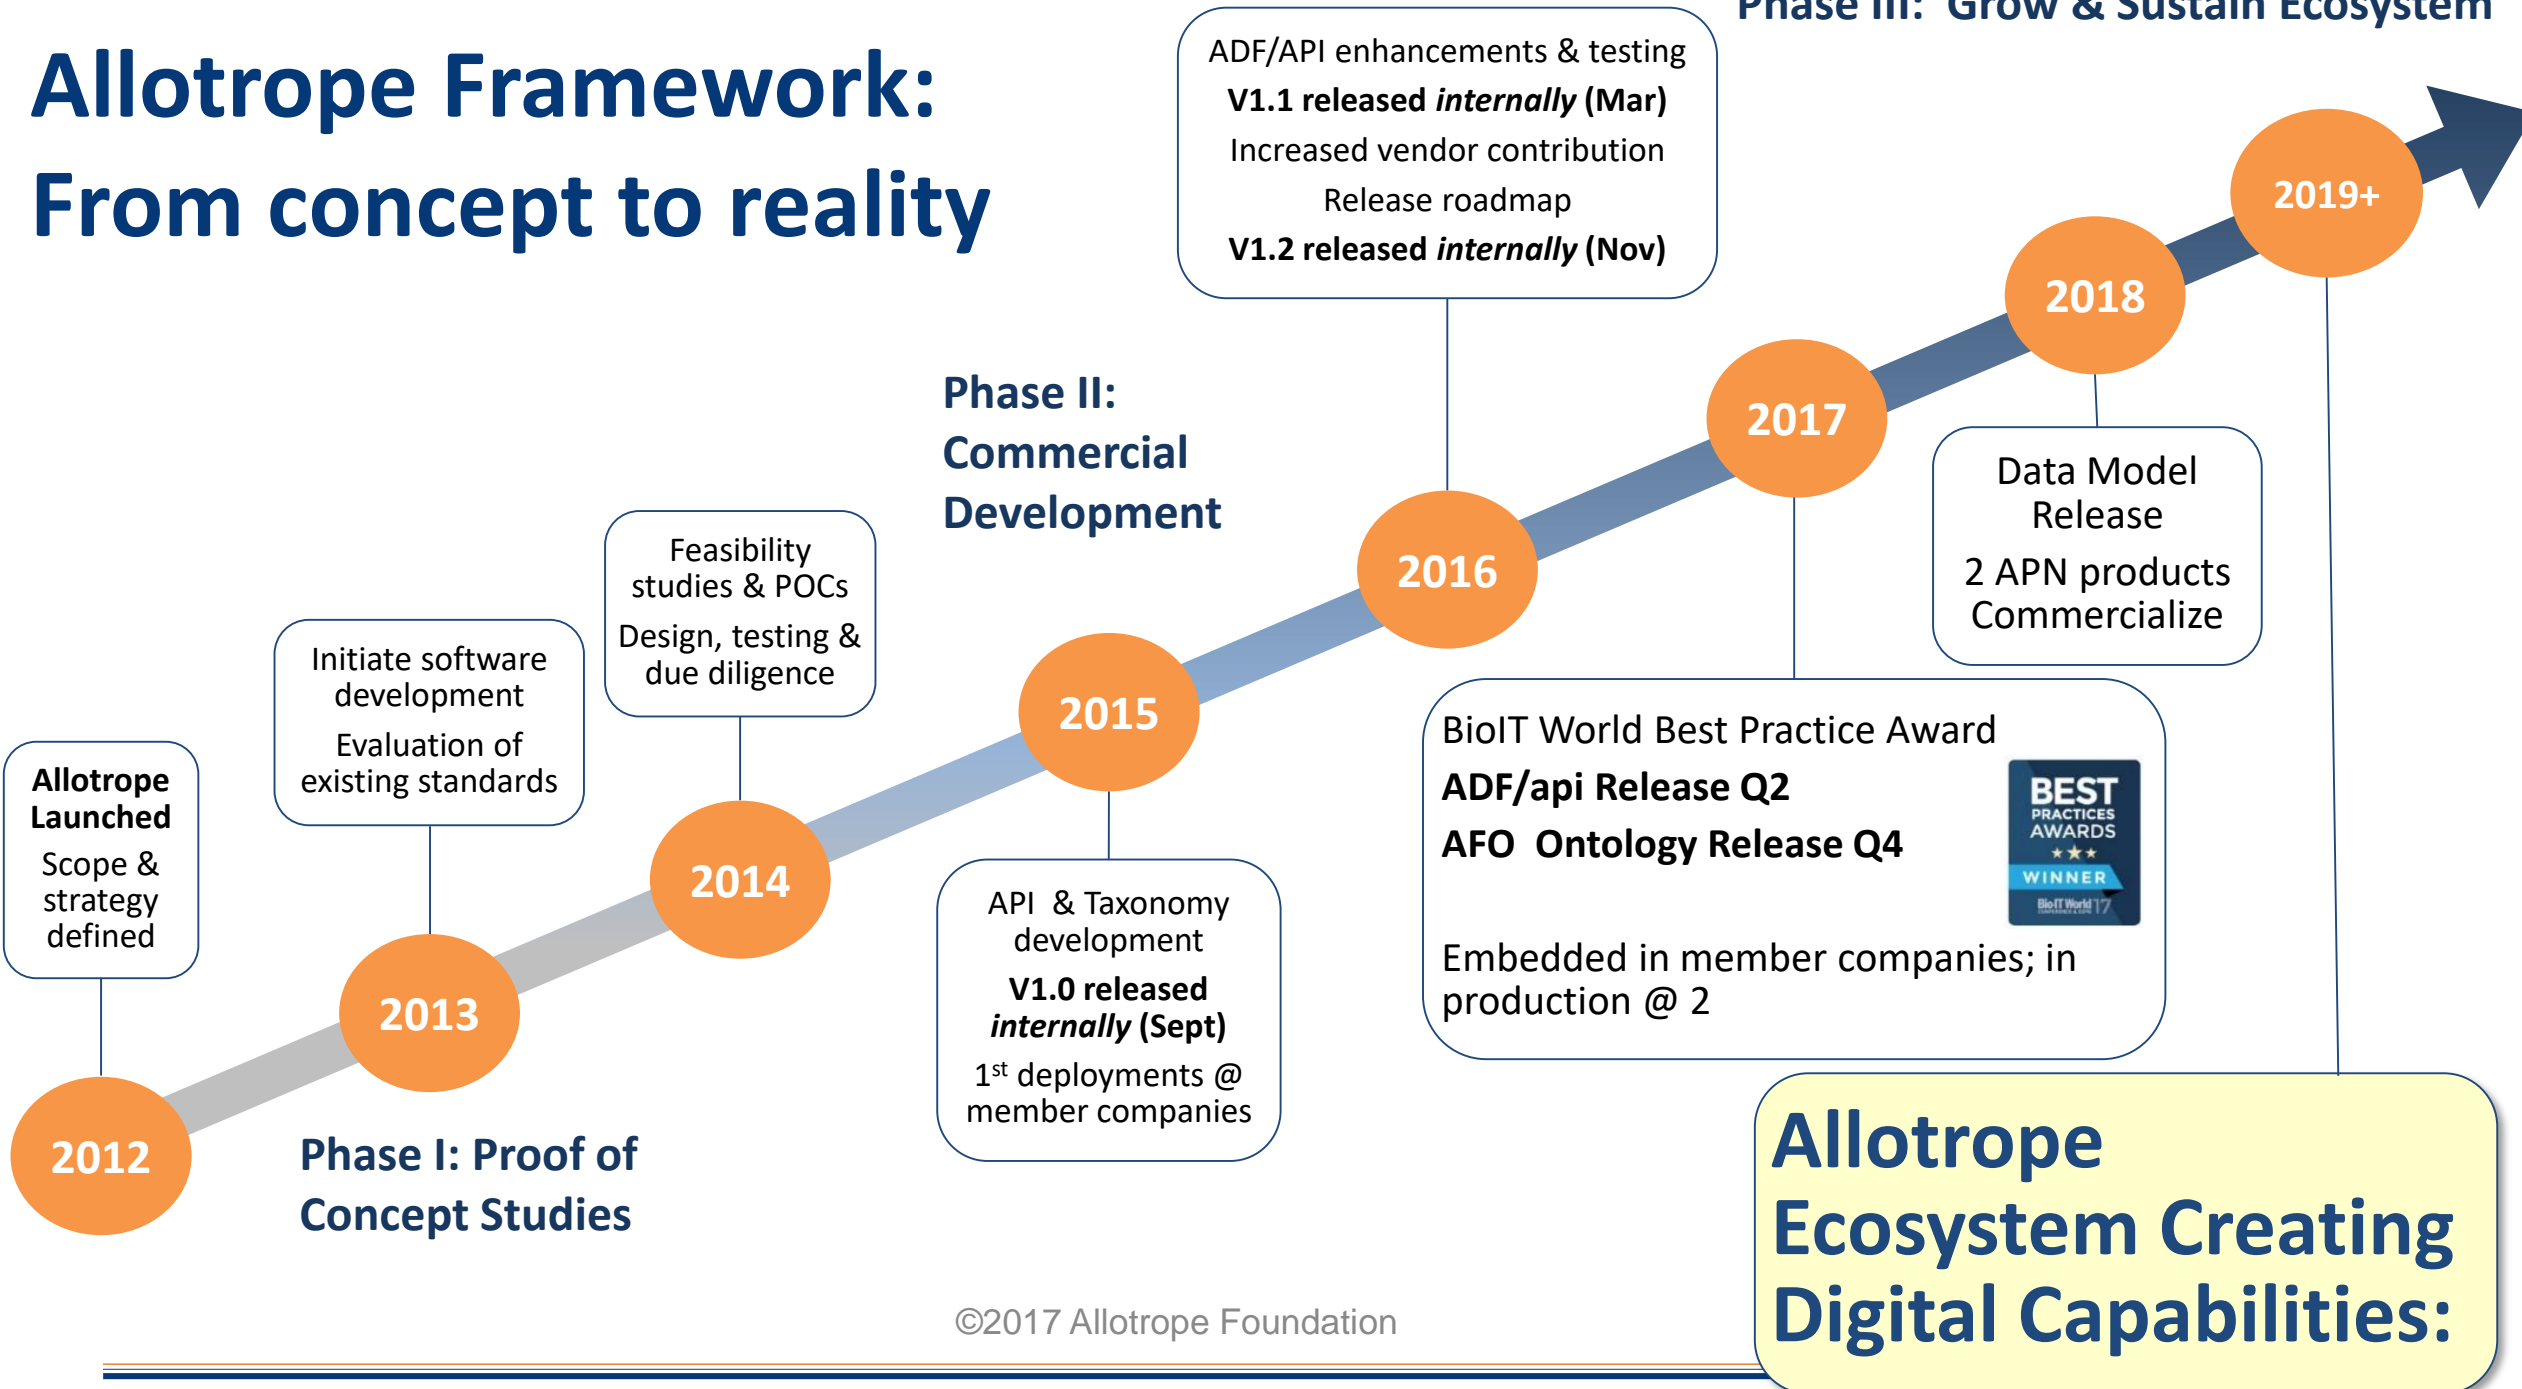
Allotrope Framework:
From concept to reality

Phase III: Grow & Sustain Ecosystem

ADF/API enhancements & testing
**V1.1 released *internally* (Mar)**
Increased vendor contribution
Release roadmap
**V1.2 released *internally* (Nov)**

2019+

2018

2017

Phase II: Commercial Development

Data Model Release
2 APN products Commercialize

2016

Feasibility studies & POCs
Design, testing & due diligence

2015

Initiate software development
Evaluation of existing standards

BioIT World Best Practice Award
**ADF/api Release Q2**
**AFO Ontology Release Q4**

BEST PRACTICES AWARDS
WINNER
Bio-IT World 17

Embedded in member companies; in production @ 2

**Allotrope Launched**
Scope & strategy defined

2014

API & Taxonomy development
**V1.0 released *internally* (Sept)**
1$^{st}$ deployments @ member companies

2013

2012

Phase I: Proof of Concept Studies

©2017 Allotrope Foundation

Allotrope Ecosystem Creating Digital Capabilities: